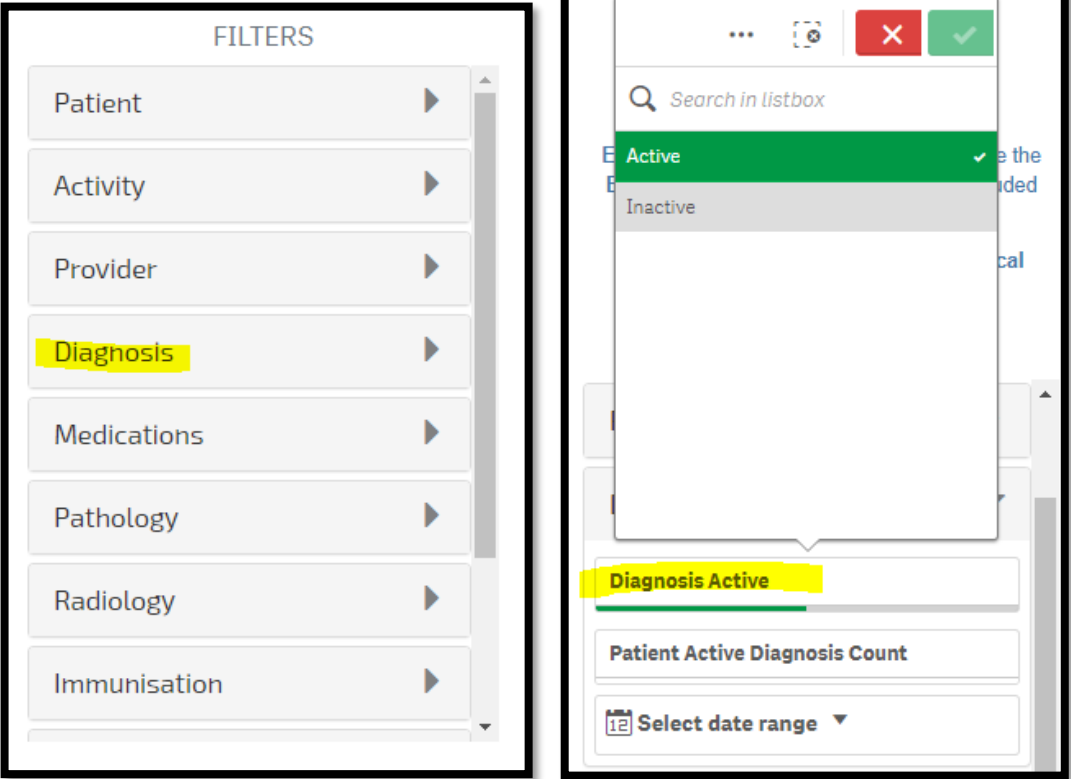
FILTERS

Patient

Activity

Provider

Diagnosis

Medications

Pathology

Radiology

Immunisation

•••

Search in listbox

Active

Inactive

E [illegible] e the

E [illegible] uded

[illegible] cal

Diagnosis Active

Patient Active Diagnosis Count

12 Select date range